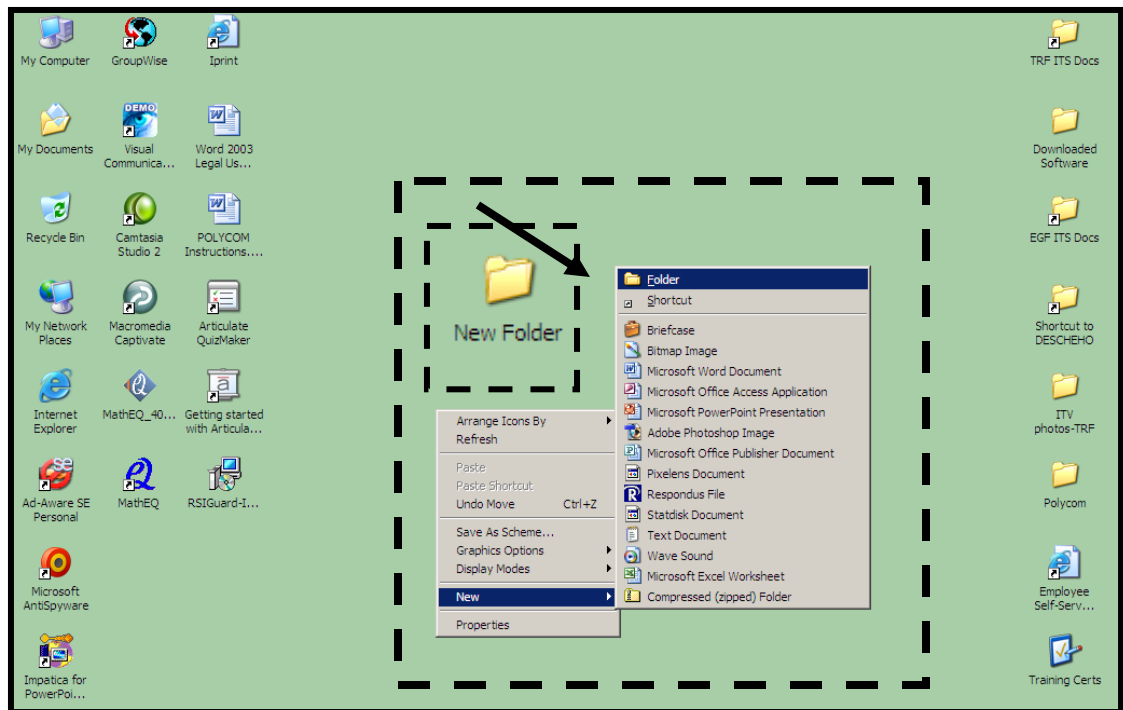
My Computer
GroupWise
Iprint
TRF ITS Docs

My Documents
Visual Communica...
Word 2003 Legal Us...
Downloaded Software

Recycle Bin
Camtasia Studio 2
POLYCOM Instructions....
EGF ITS Docs

My Network Places
Macromedia Captivate
Articulate QuizMaker
Shortcut to DESCHEHO

Internet Explorer
MathEQ_40...
Getting started with Articula...
ITV photos-TRF

Ad-Aware SE Personal
MathEQ
RSIGuard-I...
Polycom

Microsoft AntiSpyware
Employee Self-Serv...

Impatica for PowerPoi...
Training Certs

New Folder

Arrange Icons By
Refresh
Paste
Paste Shortcut
Undo Move Ctrl+Z
Save As Scheme...
Graphics Options
Display Modes
New
Properties

Folder
Shortcut
Briefcase
Bitmap Image
Microsoft Word Document
Microsoft Office Access Application
Microsoft PowerPoint Presentation
Adobe Photoshop Image
Microsoft Office Publisher Document
Pixelens Document
Respondus File
Statdisk Document
Text Document
Wave Sound
Microsoft Excel Worksheet
Compressed (zipped) Folder